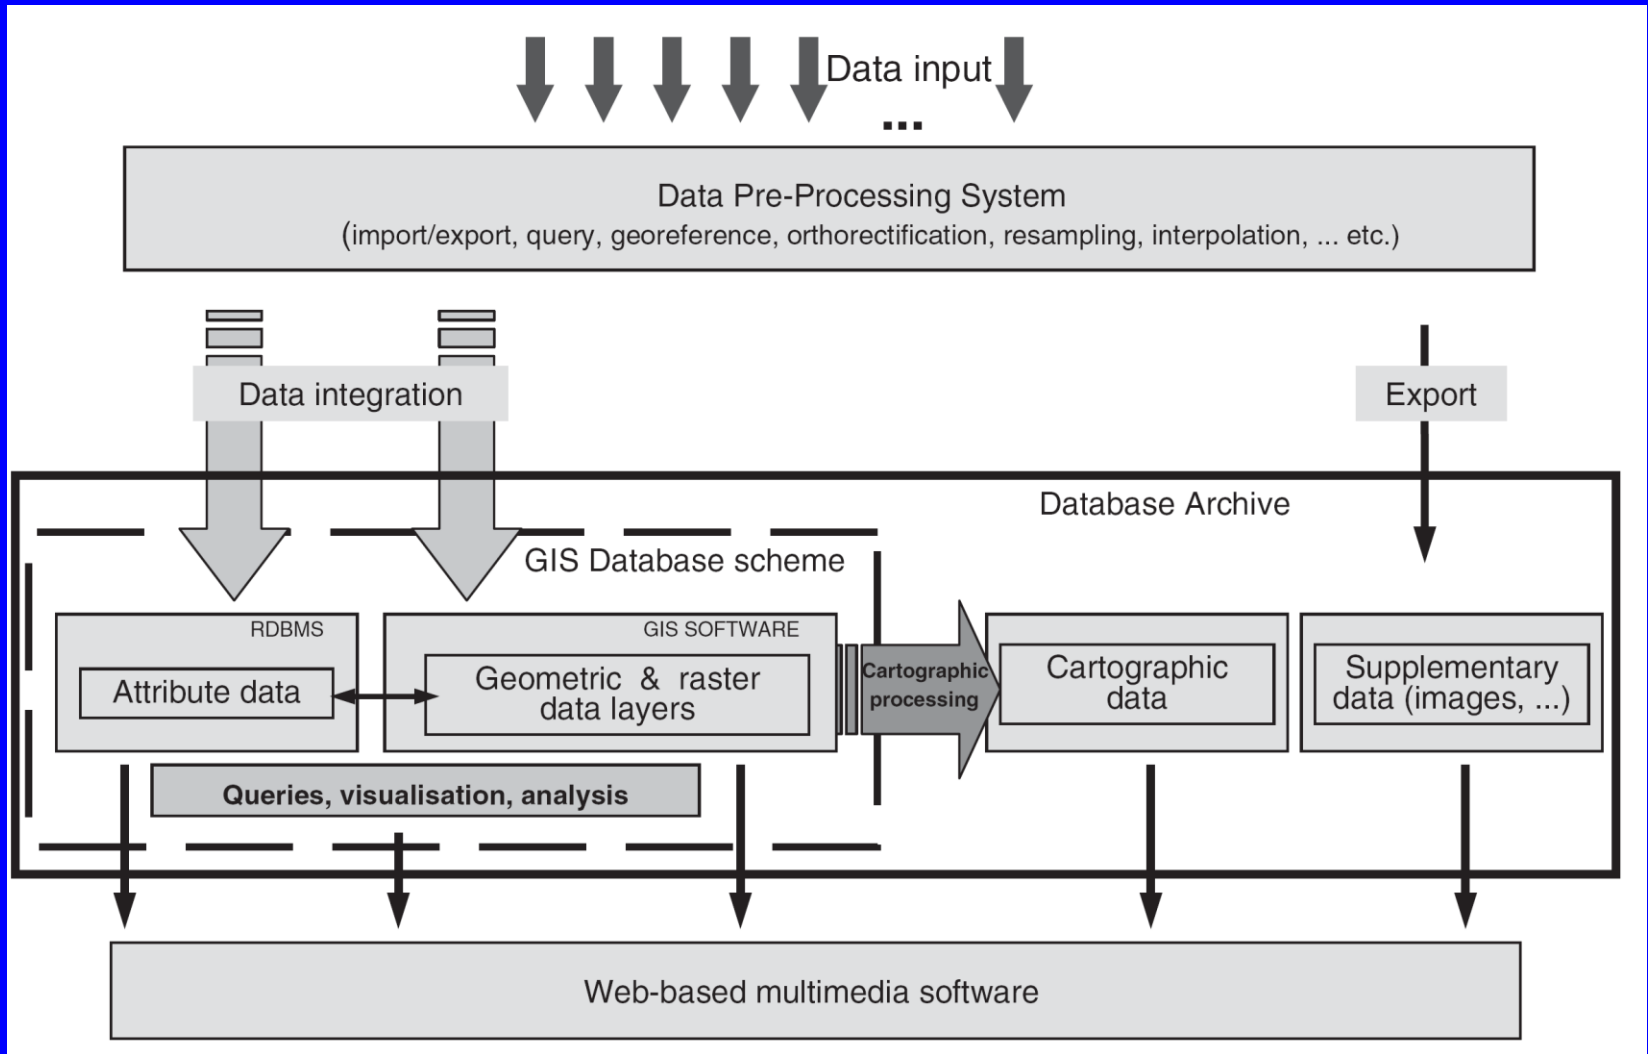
Data input
...

Data Pre-Processing System
(import/export, query, georeference, orthorectification, resampling, interpolation, ... etc.)

Data integration

Export

Database Archive

GIS Database scheme

RDBMS

Attribute data

GIS SOFTWARE

Geometric & raster data layers

Cartographic processing

Cartographic data

Supplementary data (images, ...)

Queries, visualisation, analysis

Web-based multimedia software